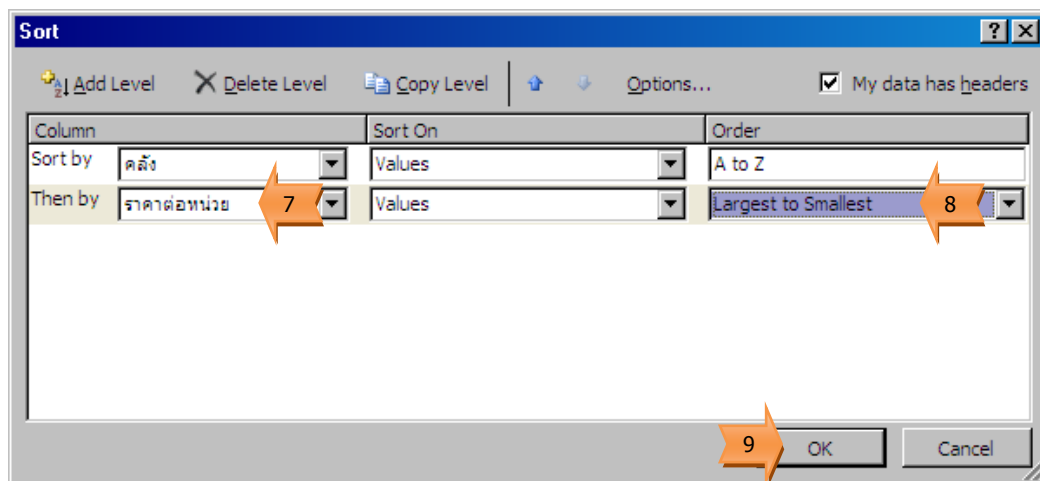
Sort

Add Level  Delete Level  Copy Level  Options...  My data has headers

| Column | Sort On | Order |
|---|---|---|
| Sort by คลัง | Values | A to Z |
| Then by ราคาต่อหน่วย | Values | Largest to Smallest |

7

8

9

OK  Cancel